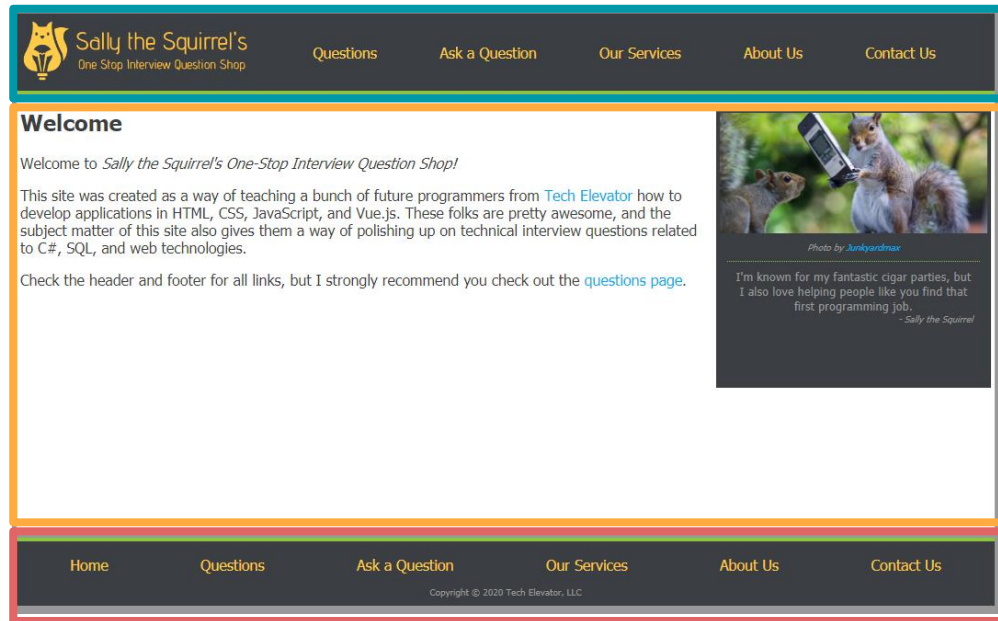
Sally the Squirrel's
One Stop Interview Question Shop

Questions Ask a Question Our Services About Us Contact Us

Welcome

Welcome to *Sally the Squirrel's One-Stop Interview Question Shop!*

This site was created as a way of teaching a bunch of future programmers from Tech Elevator how to develop applications in HTML, CSS, JavaScript, and Vue.js. These folks are pretty awesome, and the subject matter of this site also gives them a way of polishing up on technical interview questions related to C#, SQL, and web technologies.

Check the header and footer for all links, but I strongly recommend you check out the questions page.

Photo by Junkyardmax

I'm known for my fantastic cigar parties, but I also love helping people like you find that first programming job.
- Sally the Squirrel

Home Questions Ask a Question Our Services About Us Contact Us

Copyright © 2020 Tech Elevator, LLC